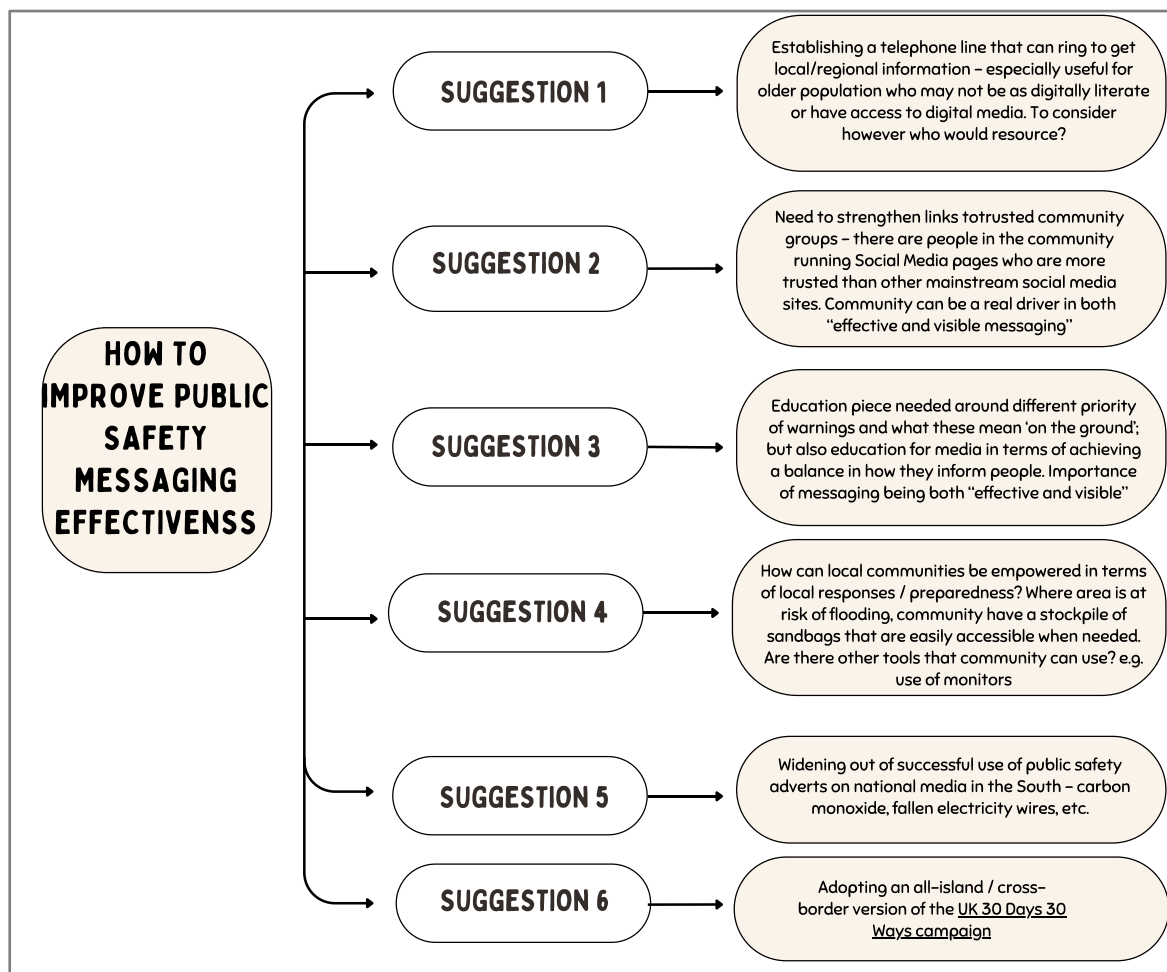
HOW TO IMPROVE PUBLIC SAFETY MESSAGING EFFECTIVENSS

SUGGESTION 1

Establishing a telephone line that can ring to get local/regional information – especially useful for older population who may not be as digitally literate or have access to digital media. To consider however who would resource?

SUGGESTION 2

Need to strengthen links totrusted community groups – there are people in the community running Social Media pages who are more trusted than other mainstream social media sites. Community can be a real driver in both "effective and visible messaging"

SUGGESTION 3

Education piece needed around different priority of warnings and what these mean 'on the ground'; but also education for media in terms of achieving a balance in how they inform people. Importance of messaging being both "effective and visible"

SUGGESTION 4

How can local communities be empowered in terms of local responses / preparedness? Where area is at risk of flooding, community have a stockpile of sandbags that are easily accessible when needed. Are there other tools that community can use? e.g. use of monitors

SUGGESTION 5

Widening out of successful use of public safety adverts on national media in the South – carbon monoxide, fallen electricity wires, etc.

SUGGESTION 6

Adopting an all-island / cross-border version of the UK 30 Days 30 Ways campaign